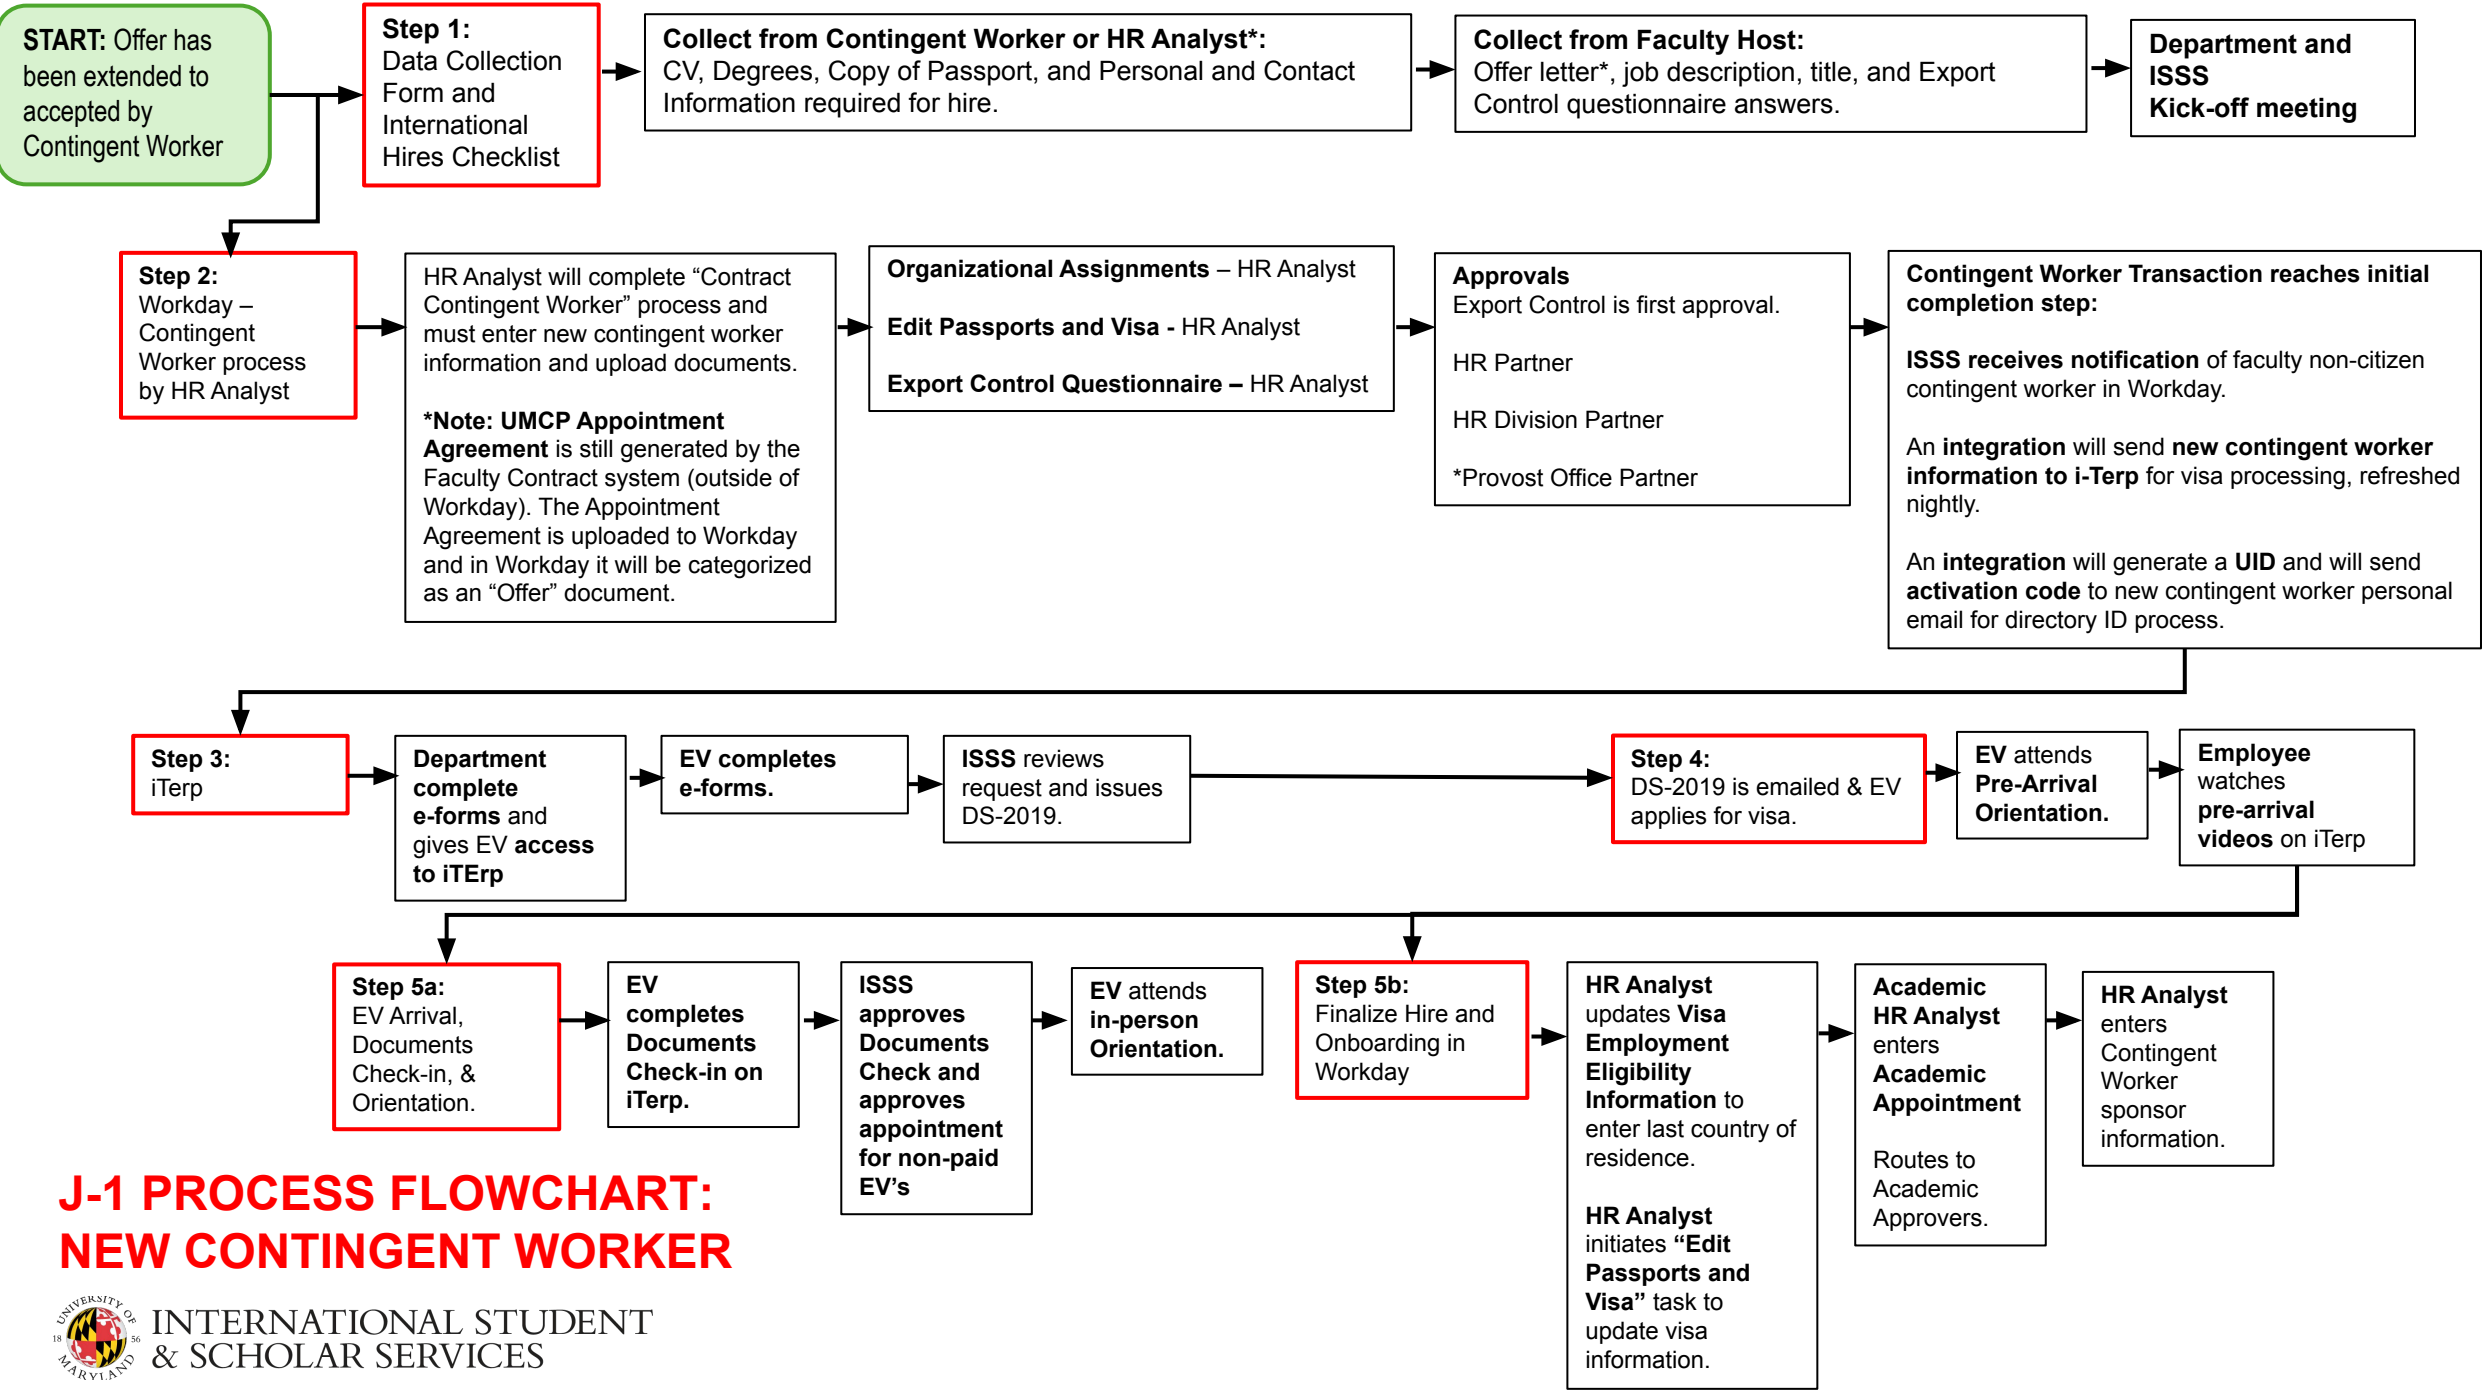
START: Offer has been extended to accepted by Contingent Worker

Step 1:
Data Collection Form and International Hires Checklist

Collect from Contingent Worker or HR Analyst*:
CV, Degrees, Copy of Passport, and Personal and Contact Information required for hire.

Collect from Faculty Host:
Offer letter*, job description, title, and Export Control questionnaire answers.

Department and ISSS Kick-off meeting

Step 2:
Workday – Contingent Worker process by HR Analyst

HR Analyst will complete "Contract Contingent Worker" process and must enter new contingent worker information and upload documents.

*Note: UMCP Appointment Agreement is still generated by the Faculty Contract system (outside of Workday). The Appointment Agreement is uploaded to Workday and in Workday it will be categorized as an "Offer" document.

Organizational Assignments – HR Analyst

Edit Passports and Visa - HR Analyst

Export Control Questionnaire – HR Analyst

Approvals
Export Control is first approval.

HR Partner

HR Division Partner

*Provost Office Partner

Contingent Worker Transaction reaches initial completion step:

ISSS receives notification of faculty non-citizen contingent worker in Workday.

An integration will send new contingent worker information to i-Terp for visa processing, refreshed nightly.

An integration will generate a UID and will send activation code to new contingent worker personal email for directory ID process.

Step 3:
iTerp

Department complete e-forms and gives EV access to iTErp

EV completes e-forms.

ISSS reviews request and issues DS-2019.

Step 4:
DS-2019 is emailed & EV applies for visa.

EV attends Pre-Arrival Orientation.

Employee watches pre-arrival videos on iTerp

Step 5a:
EV Arrival, Documents Check-in, & Orientation.

EV completes Documents Check-in on iTerp.

ISSS approves Documents Check and approves appointment for non-paid EV's

EV attends in-person Orientation.

Step 5b:
Finalize Hire and Onboarding in Workday

HR Analyst updates Visa Employment Eligibility Information to enter last country of residence.

HR Analyst initiates "Edit Passports and Visa" task to update visa information.

Academic HR Analyst enters Academic Appointment

Routes to Academic Approvers.

HR Analyst enters Contingent Worker sponsor information.

J-1 PROCESS FLOWCHART: NEW CONTINGENT WORKER

UNIVERSITY OF MARYLAND 18 56
INTERNATIONAL STUDENT & SCHOLAR SERVICES